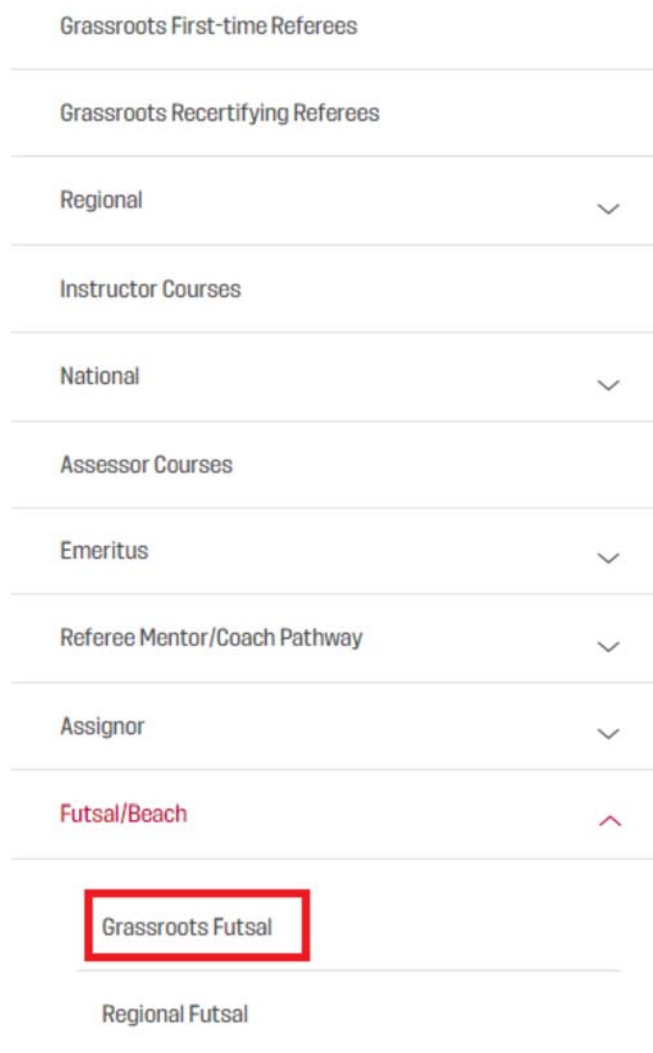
Grassroots First-time Referees

Grassroots Recertifying Referees

Regional

Instructor Courses

National

Assessor Courses

Emeritus

Referee Mentor/Coach Pathway

Assignor

Futsal/Beach

Grassroots Futsal

Regional Futsal